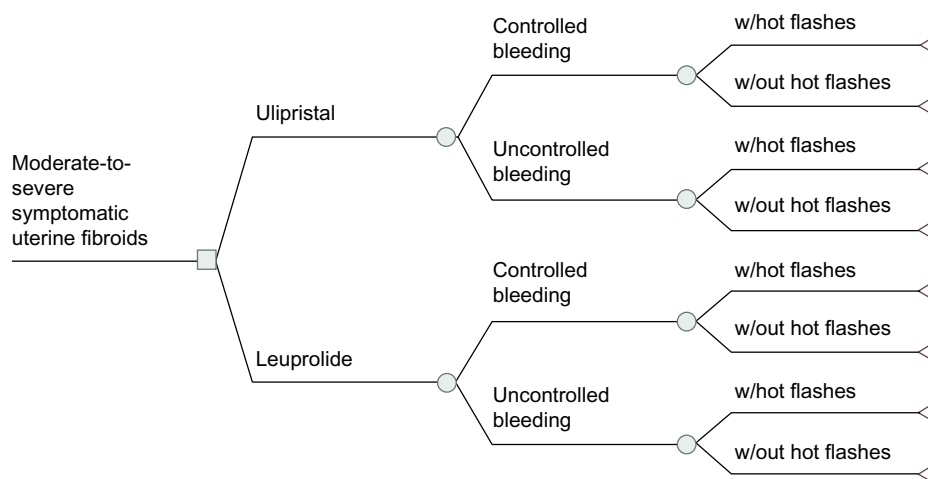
Moderate-to-severe symptomatic uterine fibroids

Ulipristal

Controlled bleeding

w/hot flashes

w/out hot flashes

Uncontrolled bleeding

w/hot flashes

w/out hot flashes

Leuprolide

Controlled bleeding

w/hot flashes

w/out hot flashes

Uncontrolled bleeding

w/hot flashes

w/out hot flashes